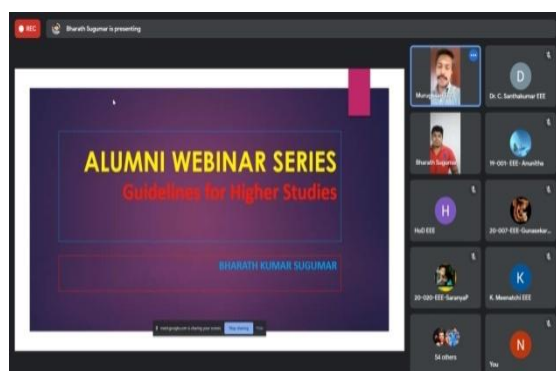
REC

Bharath Sugumar is presenting

ALUMNI WEBINAR SERIES

Guidelines for Higher Studies

BHARATH KUMAR SUGUMAR

meet.google.com is sharing your screen. Stop sharing Hide

Murug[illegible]

D

Dr. C. Senthilkumar EEE

Bharath Sugumar

19-001- EEE- Anusha

H

HoD EEE

20-007-EEE-Gunasekar...

20-020-EEE-SaranyaP

K

K. Meenatchi EEE

54 others

N

You